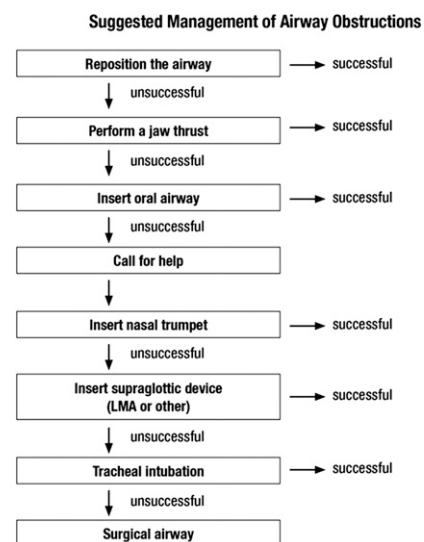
Suggested Management of Airway Obstructions

Reposition the airway

successful

unsuccessful

Perform a jaw thrust

successful

unsuccessful

Insert oral airway

successful

unsuccessful

Call for help

Insert nasal trumpet

successful

unsuccessful

Insert supraglottic device (LMA or other)

successful

unsuccessful

Tracheal intubation

successful

unsuccessful

Surgical airway